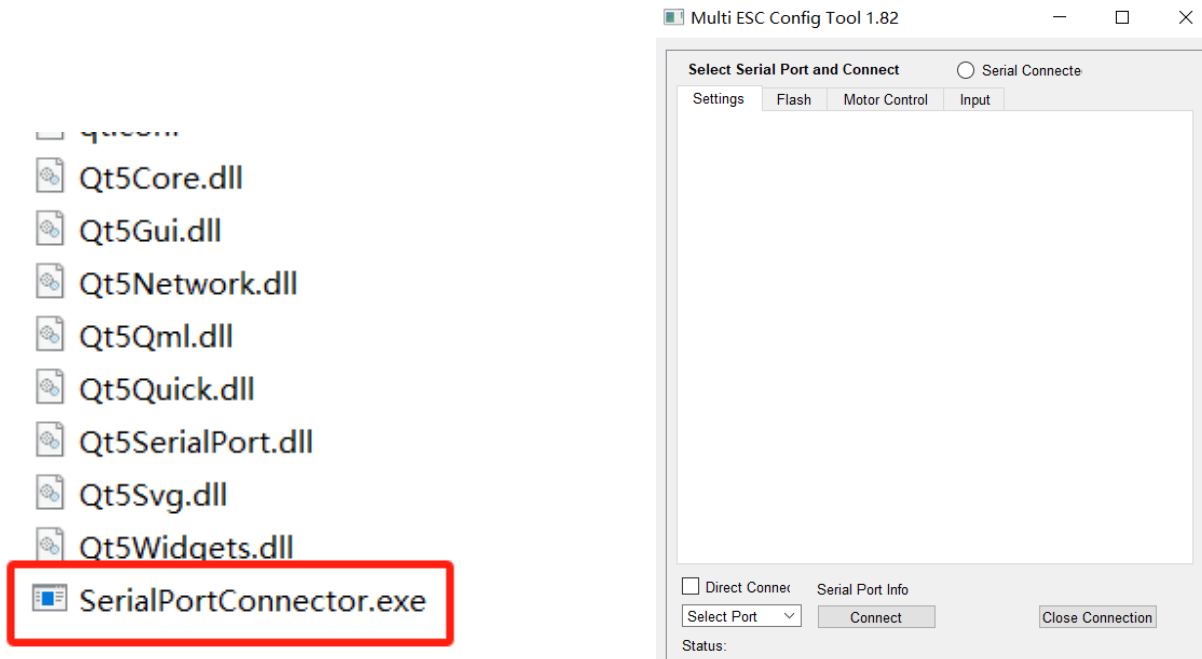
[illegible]

Qt5Core.dll

Qt5Gui.dll

Qt5Network.dll

Qt5Qml.dll

Qt5Quick.dll

Qt5SerialPort.dll

Qt5Svg.dll

Qt5Widgets.dll

SerialPortConnector.exe

Multi ESC Config Tool 1.82

Select Serial Port and Connect

Serial Connecte

Settings | Flash | Motor Control | Input

Direct Connec

Serial Port Info

Select Port

Connect

Close Connection

Status: